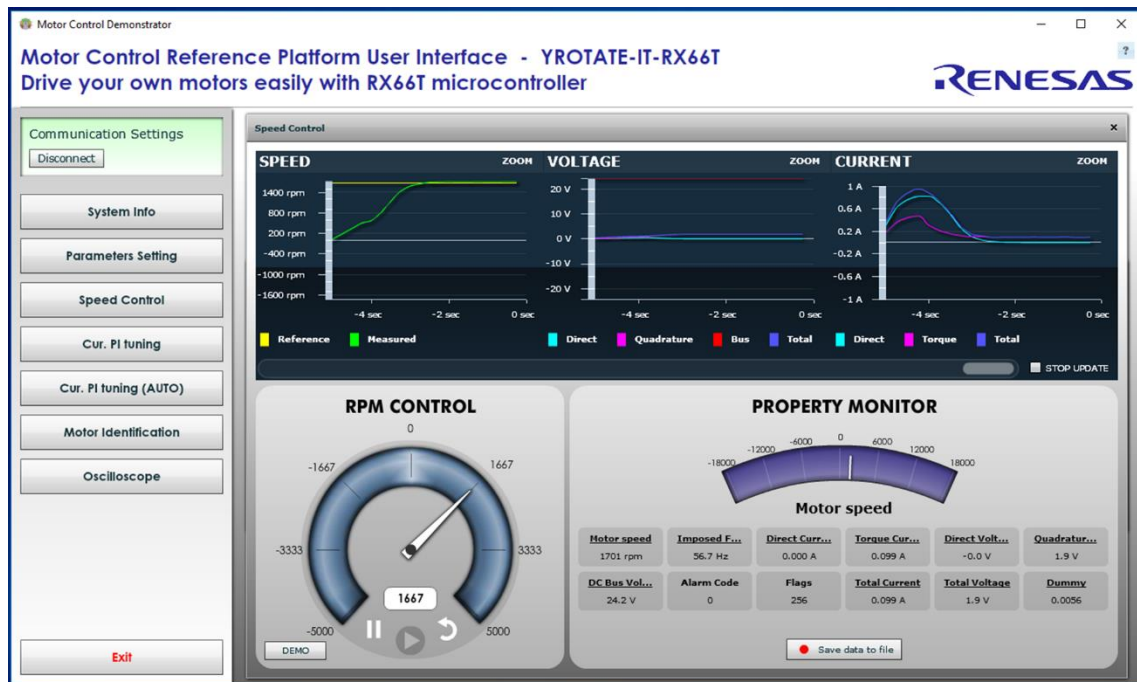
Motor Control Demonstrator

Motor Control Reference Platform User Interface - YROTATE-IT-RX66T
Drive your own motors easily with RX66T microcontroller

RENESAS

?

Communication Settings
Disconnect

System Info
Parameters Setting
Speed Control
Cur. PI tuning
Cur. PI tuning (AUTO)
Motor Identification
Oscilloscope

Exit

Speed Control

SPEED ZOOM
1400 rpm
800 rpm
200 rpm
-400 rpm
-1000 rpm
-1600 rpm
-4 sec -2 sec 0 sec
Reference Measured

VOLTAGE ZOOM
20 V
10 V
0 V
-10 V
-20 V
-4 sec -2 sec 0 sec
Direct Quadrature Bus Total

CURRENT ZOOM
1 A
0.6 A
0.2 A
-0.2 A
-0.6 A
-1 A
-4 sec -2 sec 0 sec
Direct Torque Total

STOP UPDATE

RPM CONTROL
0
-1667
1667
-3333
3333
-5000
5000
1667
DEMO

PROPERTY MONITOR
-18000 -12000 -6000 0 6000 12000 18000
Motor speed

| Motor speed | Imposed F... | Direct Curr... | Torque Cur... | Direct Volt... | Quadratur... |
|---|---|---|---|---|---|
| 1701 rpm | 56.7 Hz | 0.000 A | 0.099 A | -0.0 V | 1.9 V |
| DC Bus Vol... | Alarm Code | Flags | Total Current | Total Voltage | Dummy |
| 24.2 V | 0 | 256 | 0.099 A | 1.9 V | 0.0056 |

Save data to file